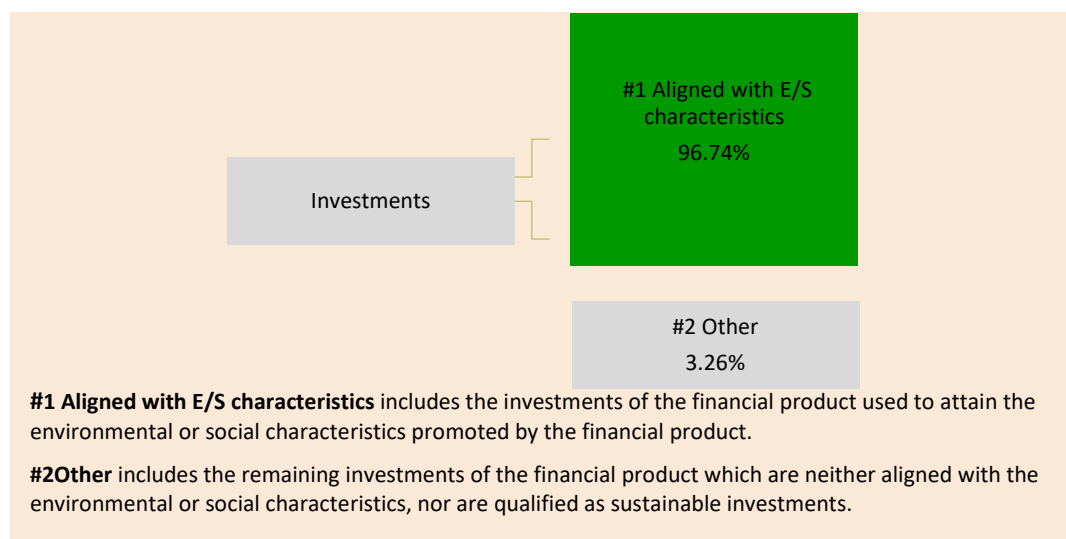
Investments

#1 Aligned with E/S characteristics
96.74%

#2 Other
3.26%

**#1 Aligned with E/S characteristics** includes the investments of the financial product used to attain the environmental or social characteristics promoted by the financial product.

**#2Other** includes the remaining investments of the financial product which are neither aligned with the environmental or social characteristics, nor are qualified as sustainable investments.